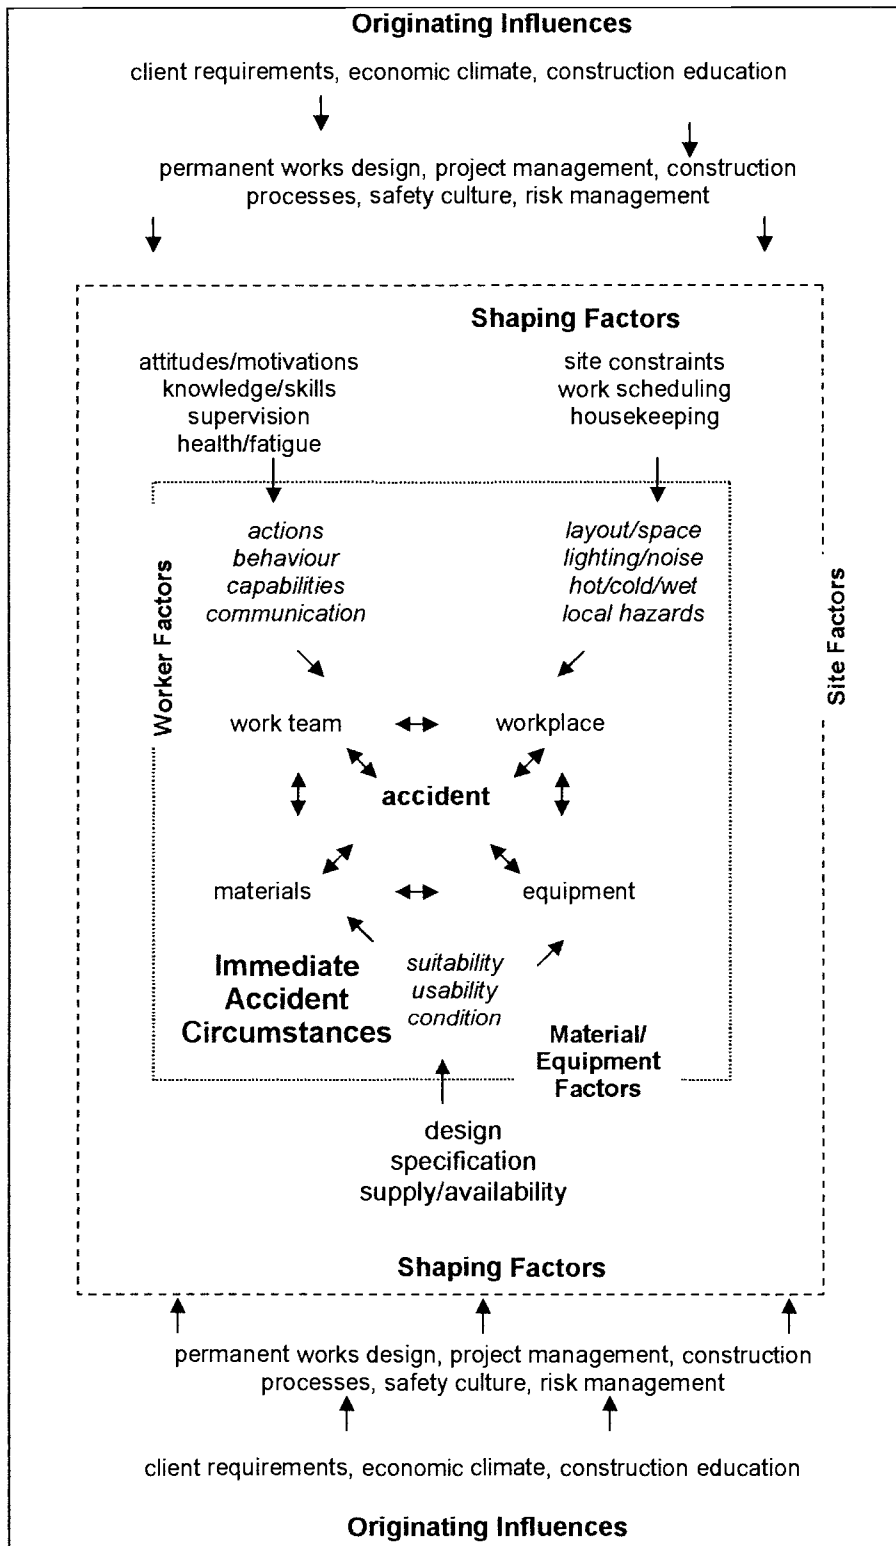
Originating Influences

client requirements, economic climate, construction education

permanent works design, project management, construction processes, safety culture, risk management

Shaping Factors

attitudes/motivations
knowledge/skills
supervision
health/fatigue

site constraints
work scheduling
housekeeping

Worker Factors

actions
behaviour
capabilities
communication

layout/space
lighting/noise
hot/cold/wet
local hazards

Site Factors

work team

workplace

accident

materials

equipment

Immediate Accident Circumstances

suitability
usability
condition

Material/ Equipment Factors

design
specification
supply/availability

Shaping Factors

permanent works design, project management, construction processes, safety culture, risk management

client requirements, economic climate, construction education

Originating Influences